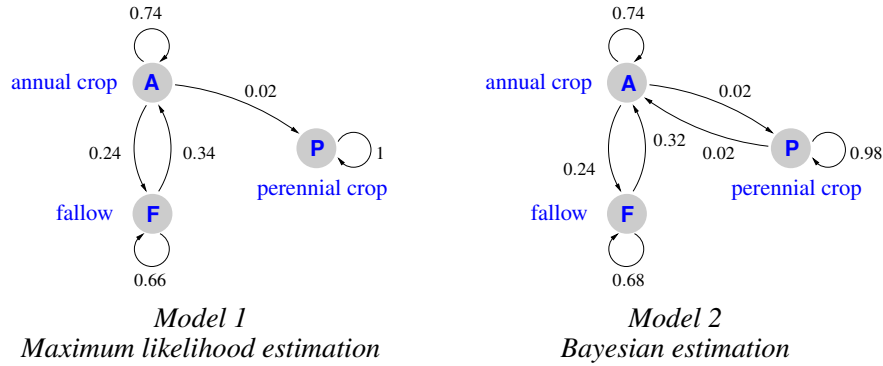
0.74

annual crop A

0.02

P 1

perennial crop

0.24

0.34

fallow F

0.66

Model 1
Maximum likelihood estimation

0.74

annual crop A

0.02

0.32

0.02

P 0.98

perennial crop

0.24

fallow F

0.68

Model 2
Bayesian estimation